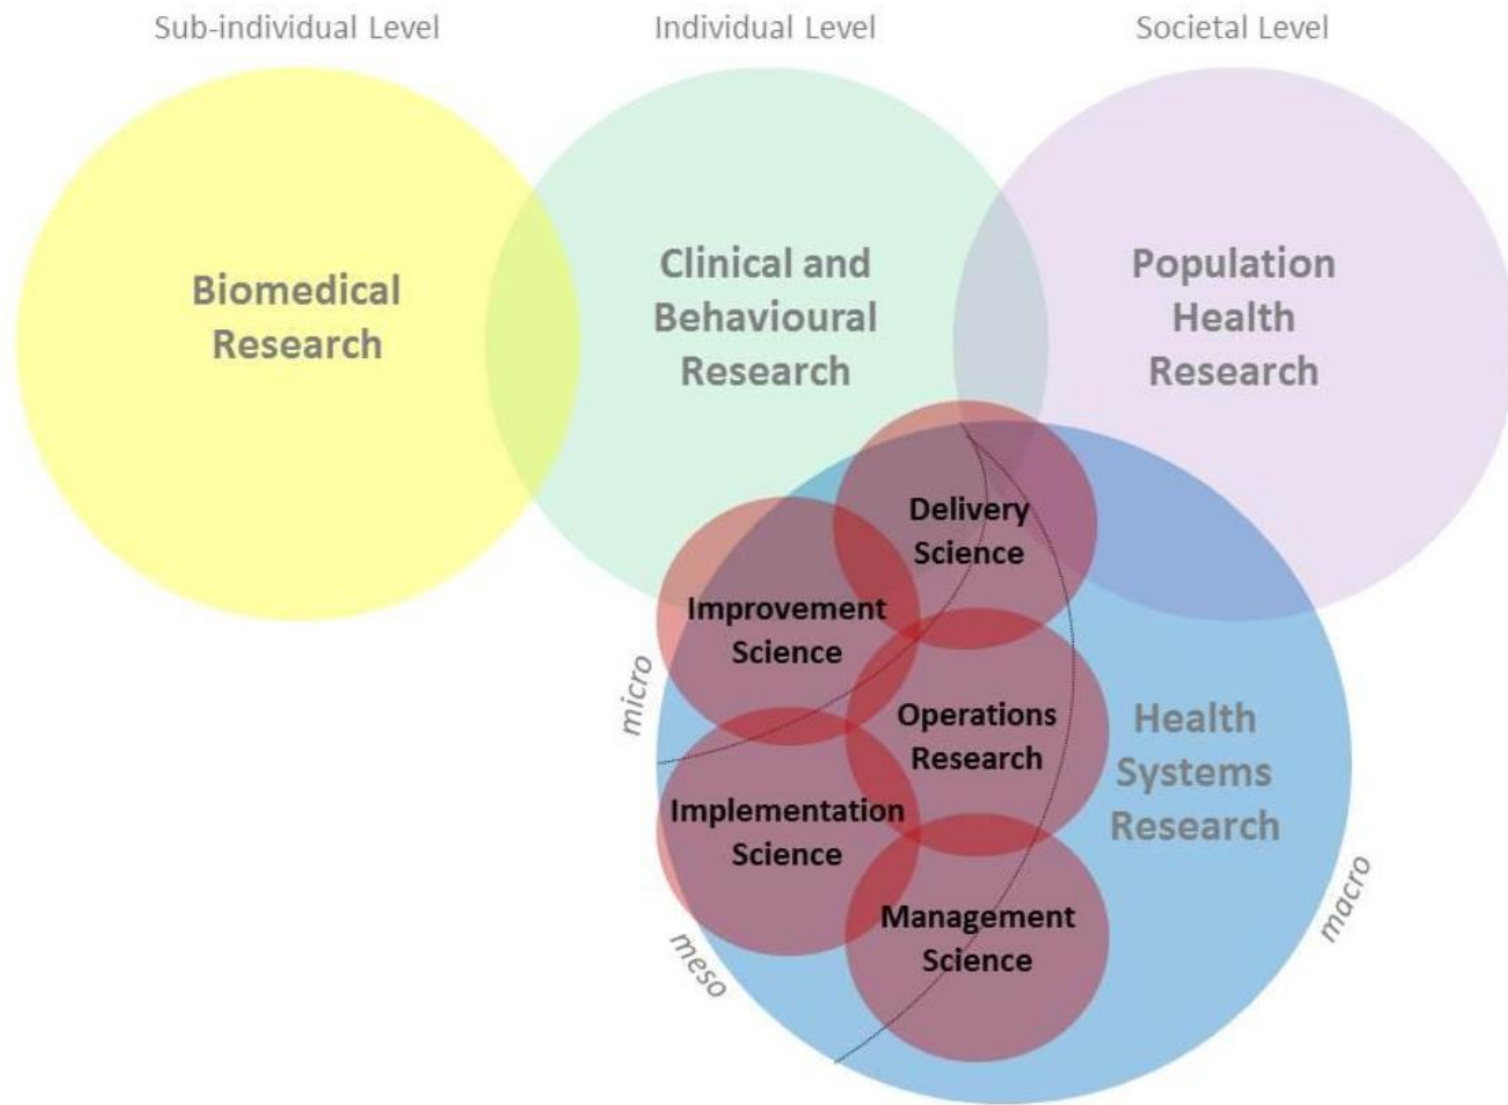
Sub-individual Level

Individual Level

Societal Level

Biomedical Research

Clinical and Behavioural Research

Population Health Research

Delivery Science

Improvement Science

micro

Operations Research

Health Systems Research

Implementation Science

Management Science

meso

macro